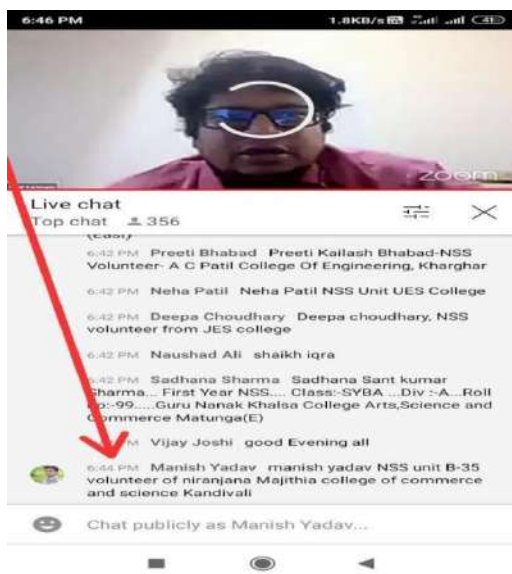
6:46 PM
1.8KB/s 48

zoom

Live chat
Top chat 356

(East)

6:42 PM Preeti Bhabad Preeti Kailash Bhabad-NSS Volunteer- A C Patil College Of Engineering, Kharghar

6:42 PM Neha Patil Neha Patil NSS Unit UES College

6:42 PM Deepa Choudhary Deepa choudhary, NSS volunteer from JES college

6:42 PM Naushad Ali shaikh iqra

6:42 PM Sadhana Sharma Sadhana Sant kumar Sharma... First Year NSS.... Class:-SYBA ...Div :-A...Roll No:-99.....Guru Nanak Khalsa College Arts,Science and Commerce Matunga(E)

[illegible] PM Vijay Joshi good Evening all

6:44 PM Manish Yadav manish yadav NSS unit B-35 volunteer of niranjana Majithia college of commerce and science Kandivali

Chat publicly as Manish Yadav...